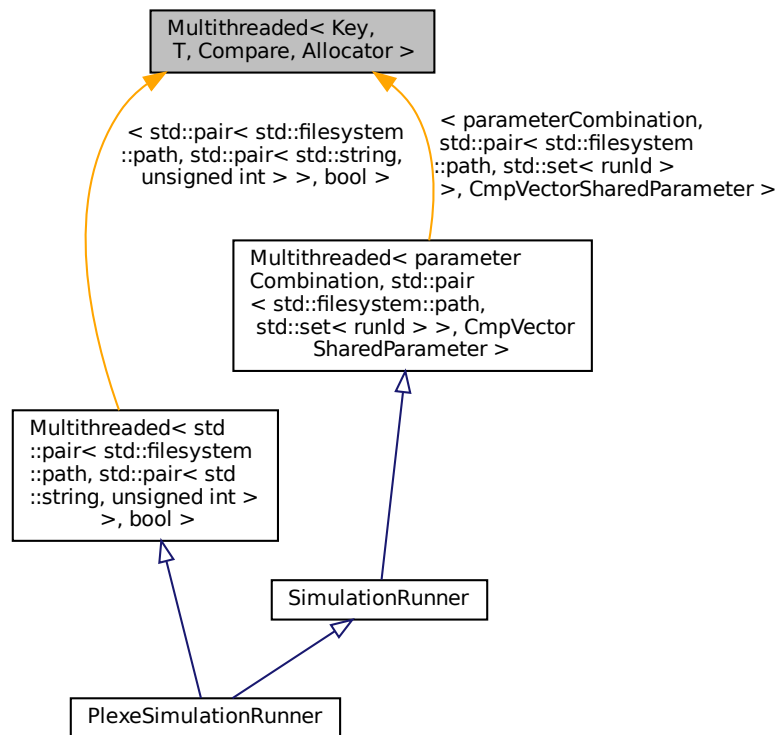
Multithreaded< Key, T, Compare, Allocator >

< std::pair< std::filesystem ::path, std::pair< std::string, unsigned int > >, bool >

< parameterCombination, std::pair< std::filesystem ::path, std::set< runId > >, CmpVectorSharedParameter >

Multithreaded< parameter Combination, std::pair < std::filesystem::path, std::set< runId > >, CmpVector SharedParameter >

Multithreaded< std ::pair< std::filesystem ::path, std::pair< std ::string, unsigned int > >, bool >

SimulationRunner

PlexeSimulationRunner